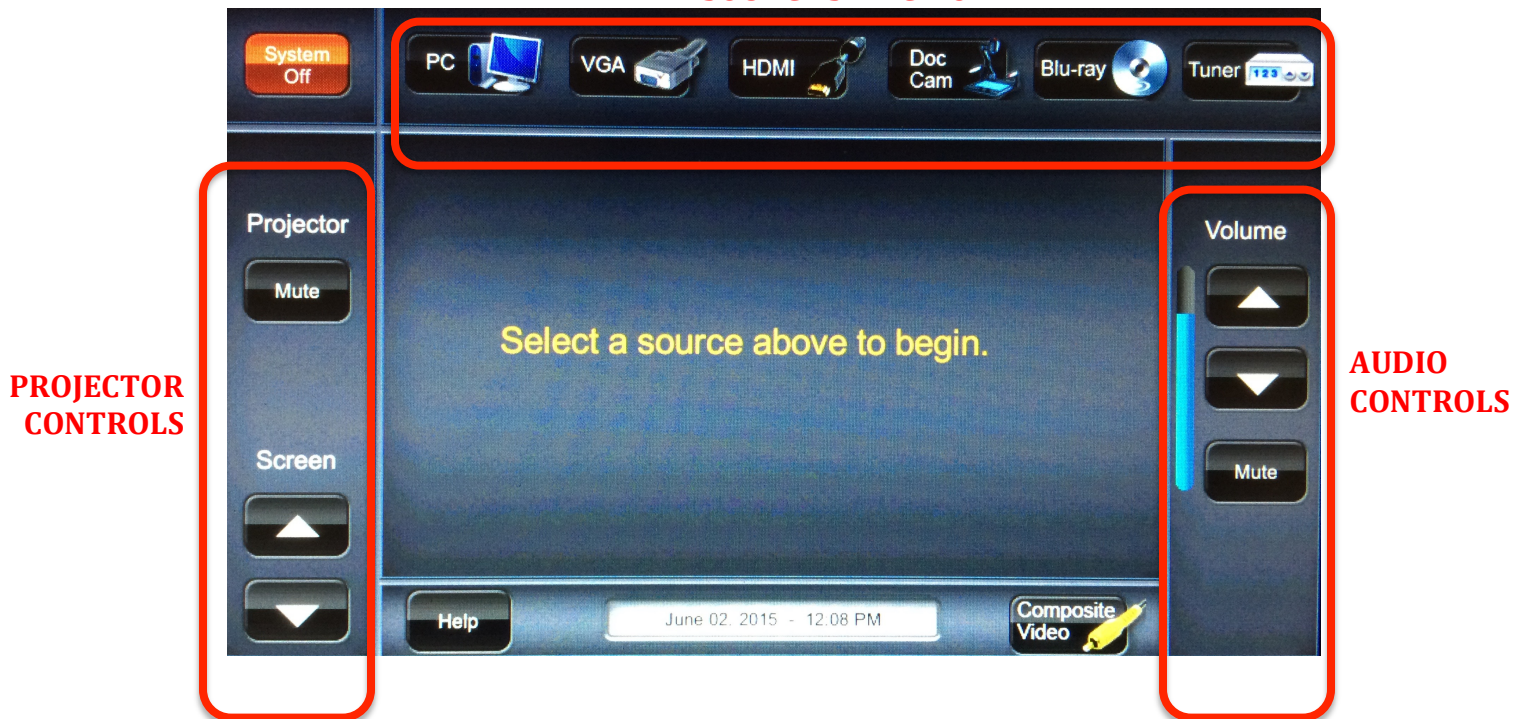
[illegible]

System Off

PC

VGA

HDMI

Doc Cam

Blu-ray

Tuner 123

PROJECTOR CONTROLS

Projector

Mute

Screen

Select a source above to begin.

Volume

Mute

AUDIO CONTROLS

Help

June 02, 2015 - 12:08 PM

Composite Video